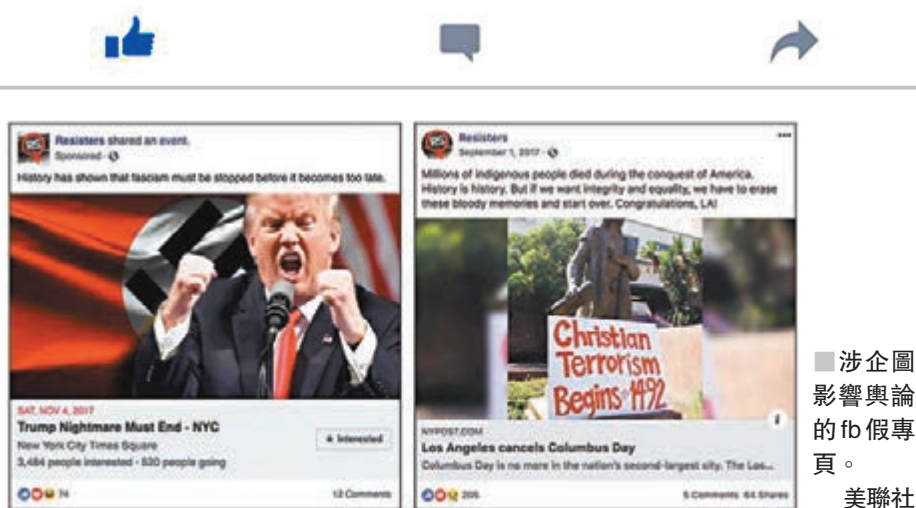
Resisters shared an event.
Sponsored

History has shown that fascism must be stopped before it becomes too late.

SAT, NOV 4, 2017
Trump Nightmare Must End - NYC
New York City Times Square
3,484 people interested · 520 people going

★ Interested

74

12 Comments

Resisters
September 1, 2017

Millions of indigenous people died during the conquest of America. History is history. But if we want integrity and equality, we have to erase these bloody memories and start over. Congratulations, LA!

Christian Terrorism Begins 1492

NYPOST.COM
Los Angeles cancels Columbus Day
Columbus Day is no more in the nation's second-largest city. The Los...

205

5 Comments 64 Shares

■涉企圖影響輿論的fb假專頁。
美聯社